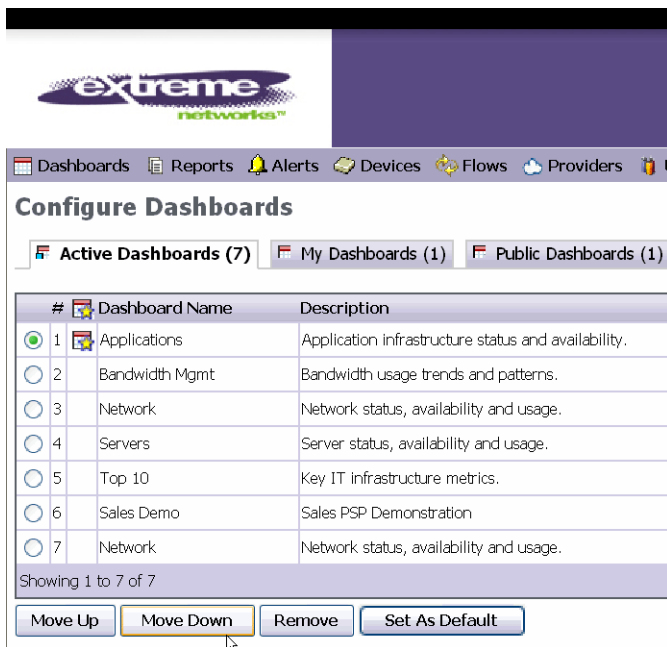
extreme networks™

Dashboards  Reports  Alerts  Devices  Flows  Providers

Configure Dashboards

Active Dashboards (7)  My Dashboards (1)  Public Dashboards (1)

| # | | Dashboard Name | Description |
|---|---|---|---|
| 1 | | Applications | Application infrastructure status and availability. |
| 2 | | Bandwidth Mgmt | Bandwidth usage trends and patterns. |
| 3 | | Network | Network status, availability and usage. |
| 4 | | Servers | Server status, availability and usage. |
| 5 | | Top 10 | Key IT infrastructure metrics. |
| 6 | | Sales Demo | Sales PSP Demonstration |
| 7 | | Network | Network status, availability and usage. |

Showing 1 to 7 of 7

Move Up  Move Down  Remove  Set As Default